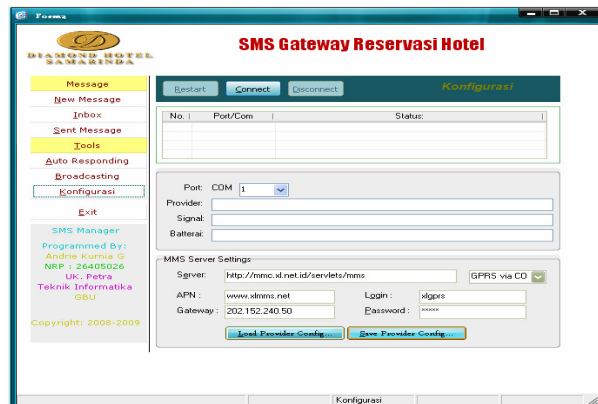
Form1

DIAMOND HOTEL SAMARINDA

SMS Gateway Reservasi Hotel

Message
New Message
Inbox
Sent Message
Tools
Auto Responding
Broadcasting
Konfigurasi
Exit

SMS Manager

Programmed By:
Andrie Kurnia G
NRP : 26405026
UK. Petra
Teknik Informatika
GBU

Copyright: 2008-2009

Restart
Connect
Disconnect
Konfigurasi

| No. | Port/Com | Status: |
|---|---|---|
| | | |

Port: COM 1
Provider:
Signal:
Batterai:

MMS Server Settings
Server: http://mmc.xl.net.id/servlets/mms
GPRS via CO
APN : www.xlmms.net
Login : xlgprs
Gateway : 202.152.240.50
Password : *****

Load Provider Config...
Save Provider Config...

Konfigurasi